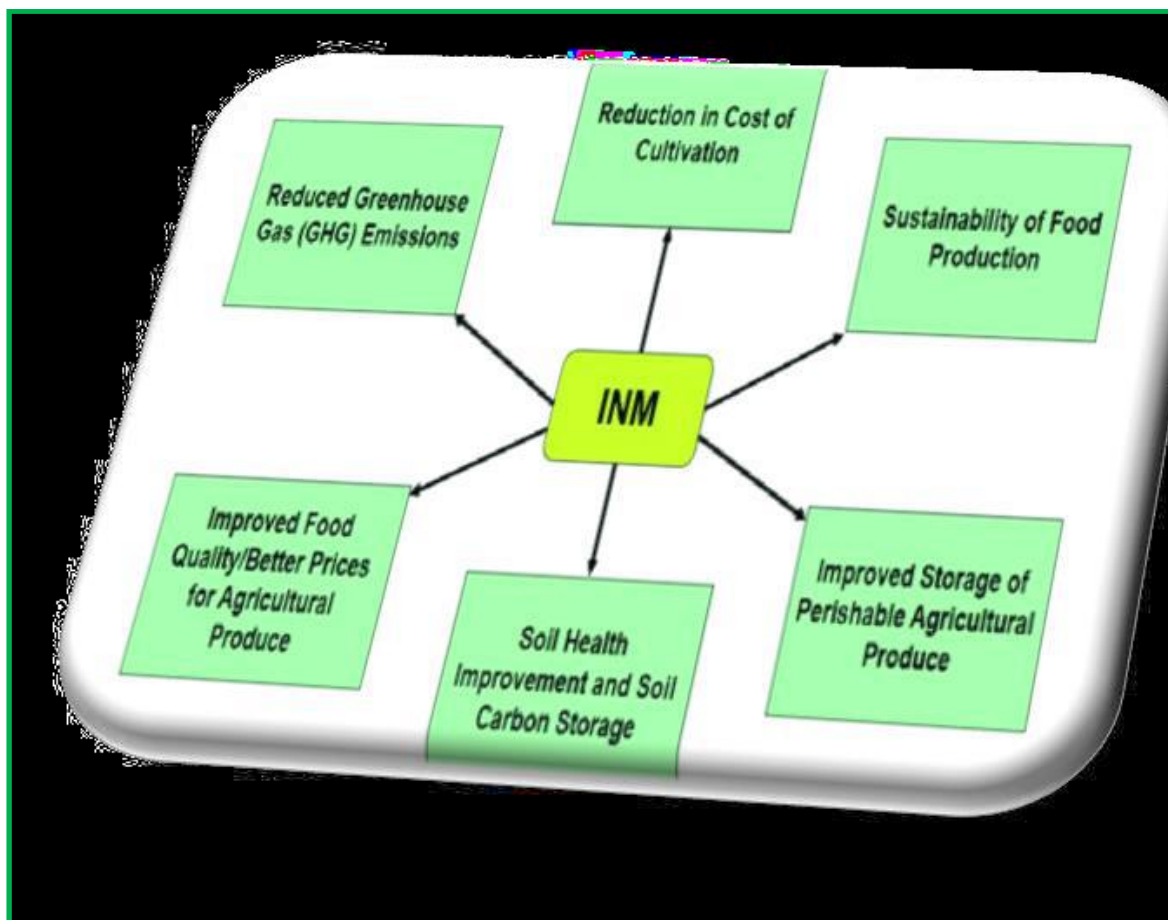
Reduced Greenhouse Gas (GHG) Emissions

Reduction in Cost of Cultivation

Sustainability of Food Production

INM

Improved Food Quality/Better Prices for Agricultural Produce

Soil Health Improvement and Soil Carbon Storage

Improved Storage of Perishable Agricultural Produce